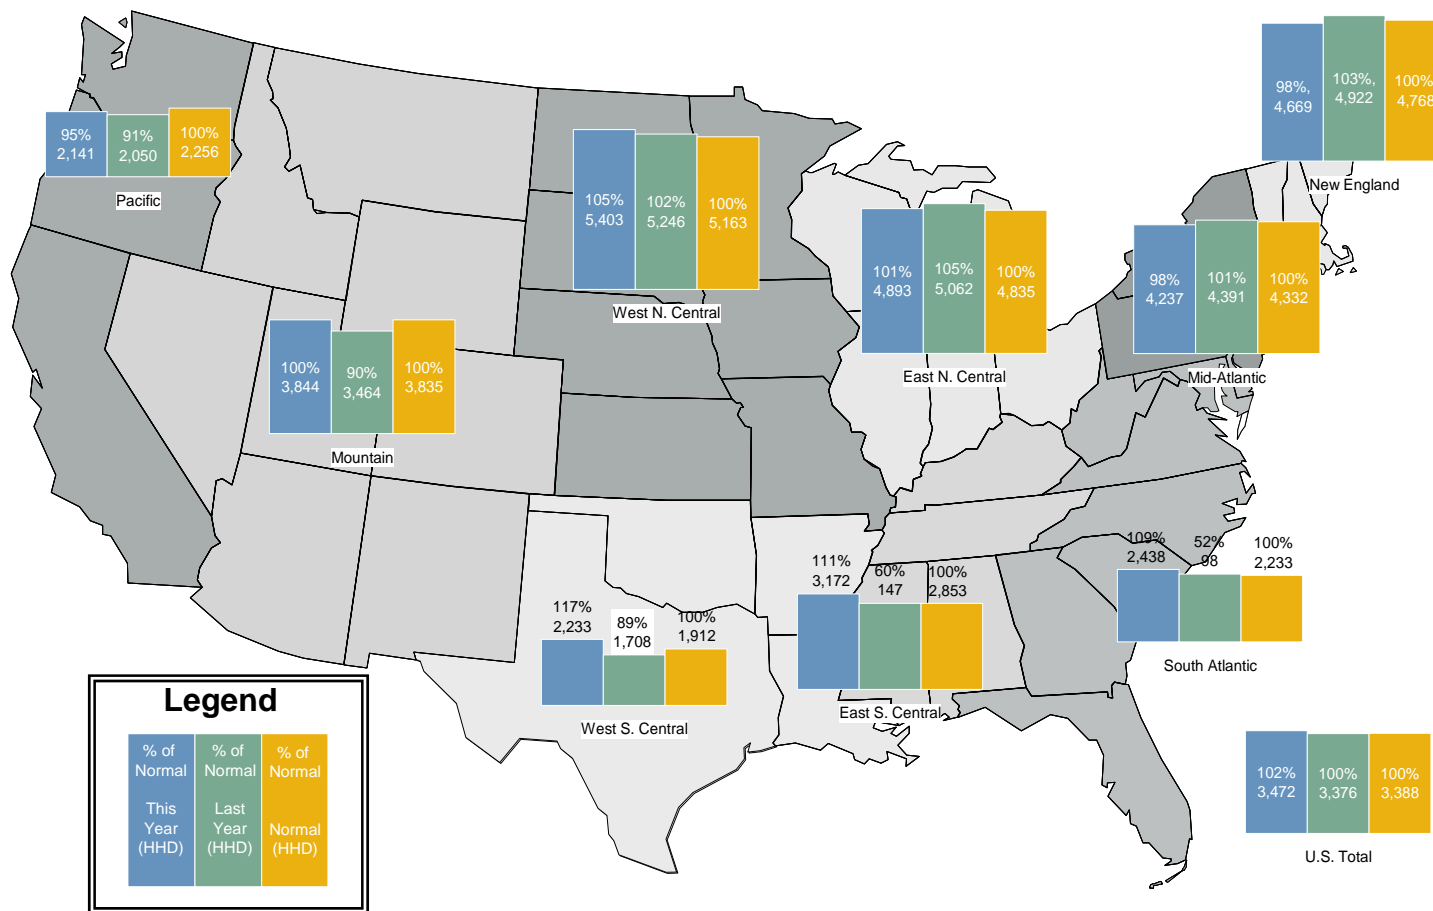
98%,
4,669

103%,
4,922

100%
4,768

New England

95%
2,141

91%
2,050

100%
2,256

Pacific

105%
5,403

102%
5,246

100%
5,163

West N. Central

101%
4,893

105%
5,062

100%
4,835

East N. Central

98%
4,237

101%
4,391

100%
4,332

Mid-Atlantic

100%
3,844

90%
3,464

100%
3,835

Mountain

109%
2,438

52%
98

100%
2,233

South Atlantic

111%
3,172

60%
147

100%
2,853

East S. Central

117%
2,233

89%
1,708

100%
1,912

West S. Central

Legend

% of Normal This Year (HHD)

% of Normal Last Year (HHD)

% of Normal Normal (HHD)

102%
3,472

100%
3,376

100%
3,388

U.S. Total